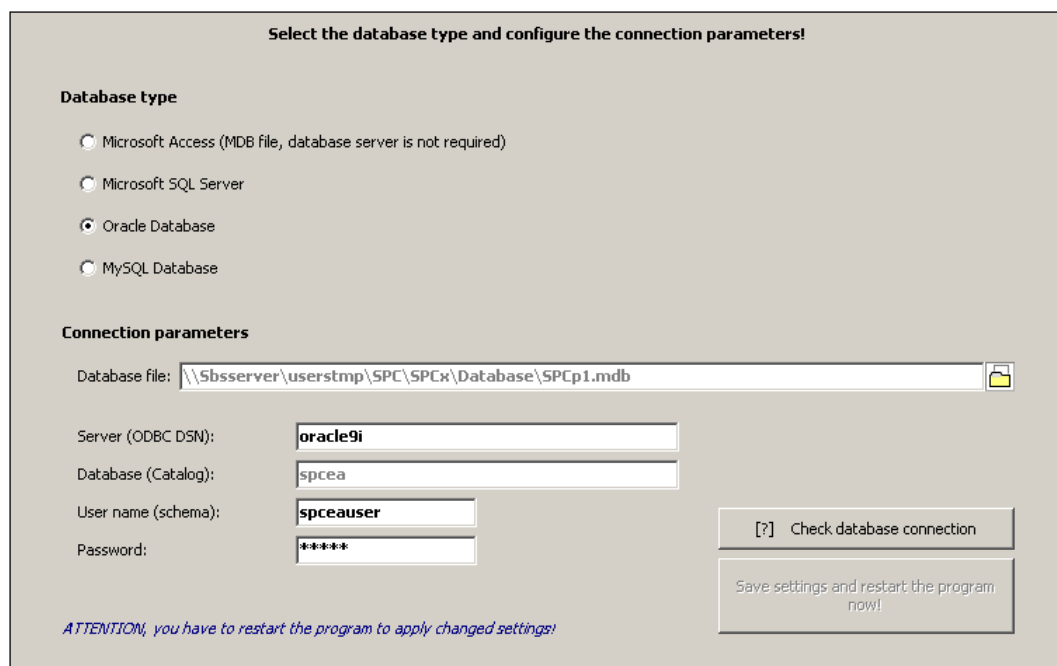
Select the database type and configure the connection parameters!

Database type

Microsoft Access (MDB file, database server is not required)

Microsoft SQL Server

Oracle Database

MySQL Database

Connection parameters

Database file: \\Sbsserver\userstmp\SPC\SPCx\Database\SPCp1.mdb

Server (ODBC DSN): oracle9i

Database (Catalog): spcea

User name (schema): spceauser

Password: *****

[?] Check database connection

Save settings and restart the program now!

ATTENTION, you have to restart the program to apply changed settings!